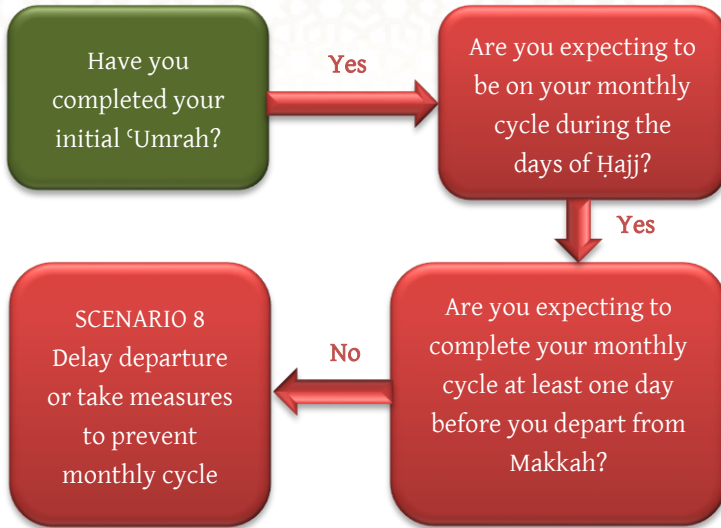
Have you completed your initial ʿUmrah?

Yes

Are you expecting to be on your monthly cycle during the days of Ḥajj?

Yes

Are you expecting to complete your monthly cycle at least one day before you depart from Makkah?

No

SCENARIO 8
Delay departure or take measures to prevent monthly cycle